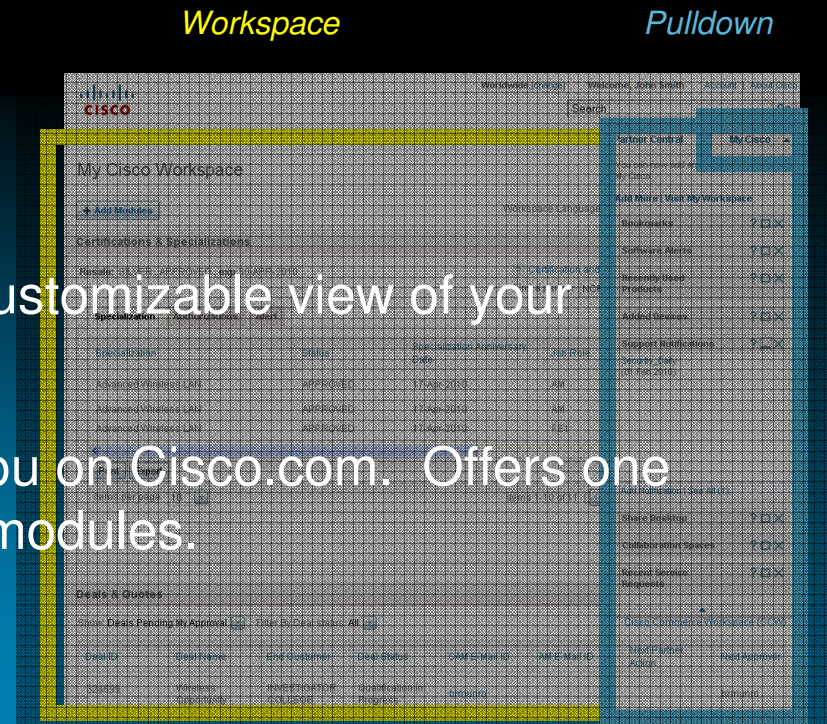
Workspace

Pulldown

Worldwide [change] Welcome, John Smith Account Log Out

Search

My Cisco Workspace

+ Add Modules

Certifications & Specializations

ustomizable view of your

Specialization

Advanced Wireless LAN APPROVED 17 Apr 2013

Advanced Wireless LAN APPROVED 17 Apr 2013

Advanced Wireless LAN APPROVED 17 Apr 2013

ou on Cisco.com. Offers one modules.

Deals & Quotes

Show: Deals Pending My Approval Filter By Deal status: All

Partner Central My Cisco

Add More | Visit My Workspace

Bookmarks

Software Alerts

Recently Used Products

Added Devices

Support Notifications

Share Desktop

Collaboration Spaces

Recent Service Requests